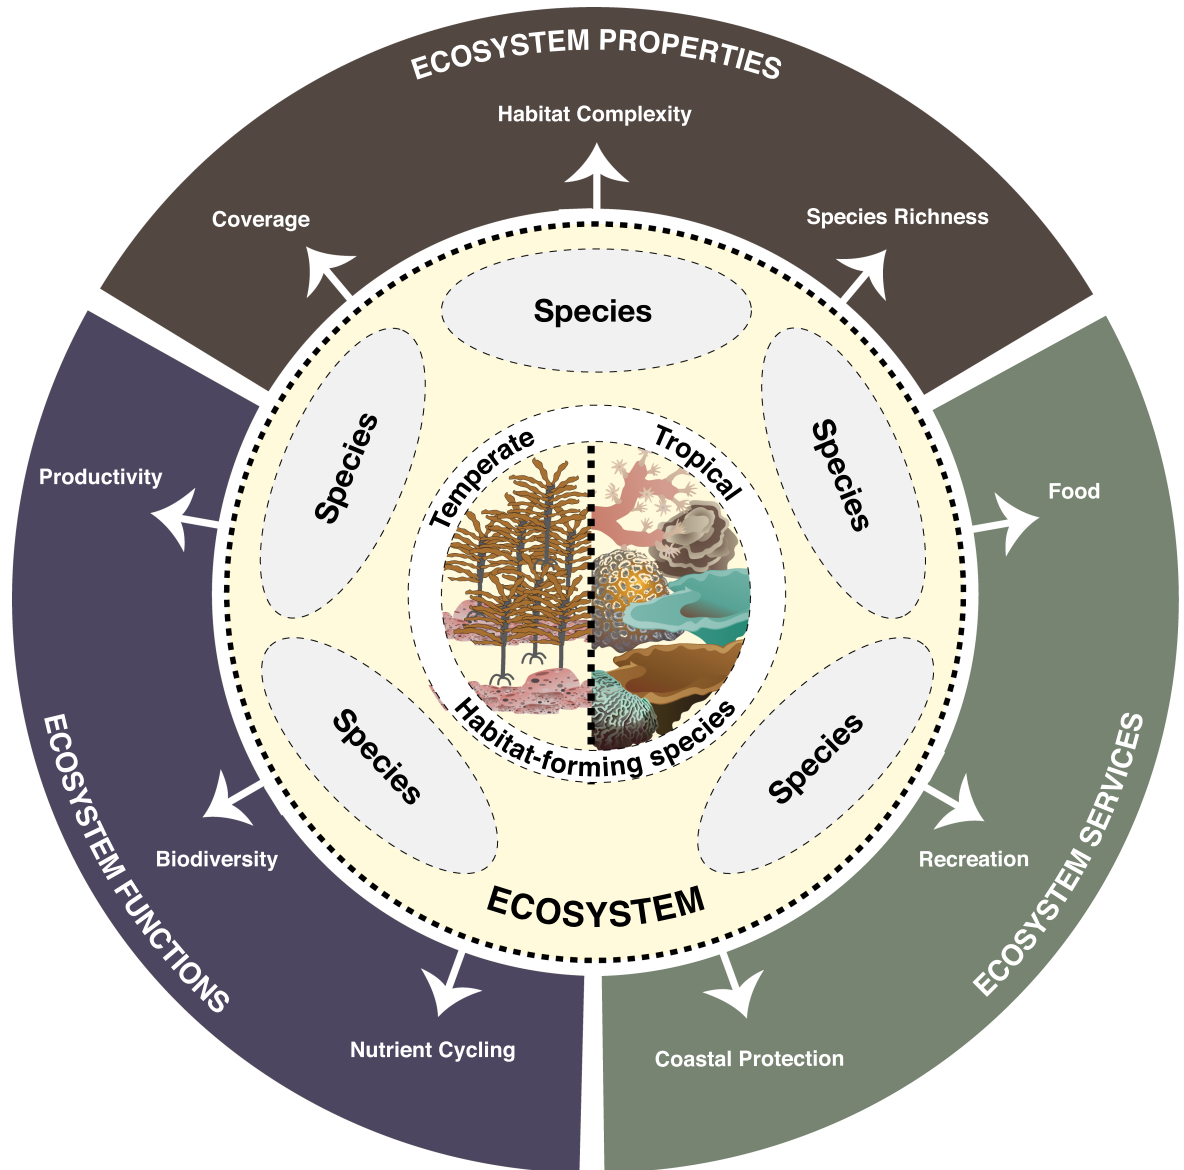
ECOSYSTEM PROPERTIES

Habitat Complexity

Coverage

Species Richness

Species

Species

Species

Temperate

Tropical

Habitat-forming species

Species

Species

ECOSYSTEM

Productivity

Biodiversity

Nutrient Cycling

ECOSYSTEM FUNCTIONS

Food

Recreation

Coastal Protection

ECOSYSTEM SERVICES